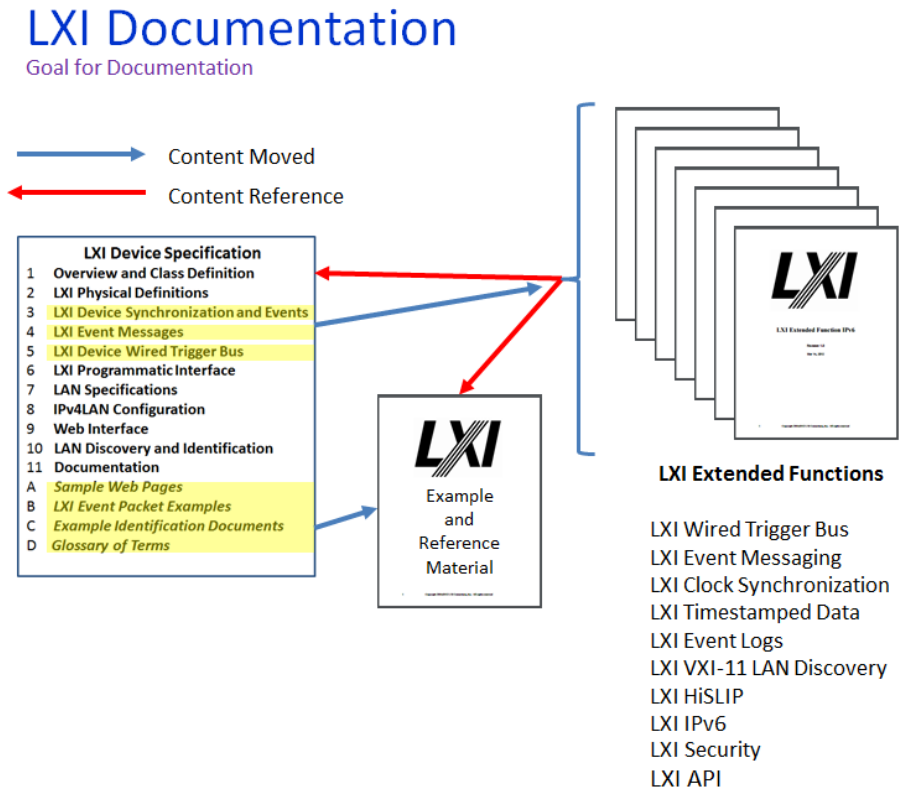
LXI Documentation
Goal for Documentation

Content Moved
Content Reference

LXI Device Specification
1 Overview and Class Definition
2 LXI Physical Definitions
3 LXI Device Synchronization and Events
4 LXI Event Messages
5 LXI Device Wired Trigger Bus
6 LXI Programmatic Interface
7 LAN Specifications
8 IPv4LAN Configuration
9 Web Interface
10 LAN Discovery and Identification
11 Documentation
A Sample Web Pages
B LXI Event Packet Examples
C Example Identification Documents
D Glossary of Terms

LXI
Example and Reference Material

LXI
LXI Extended Function IPv6

LXI Extended Functions

LXI Wired Trigger Bus
LXI Event Messaging
LXI Clock Synchronization
LXI Timestamped Data
LXI Event Logs
LXI VXI-11 LAN Discovery
LXI HiSLIP
LXI IPv6
LXI Security
LXI API